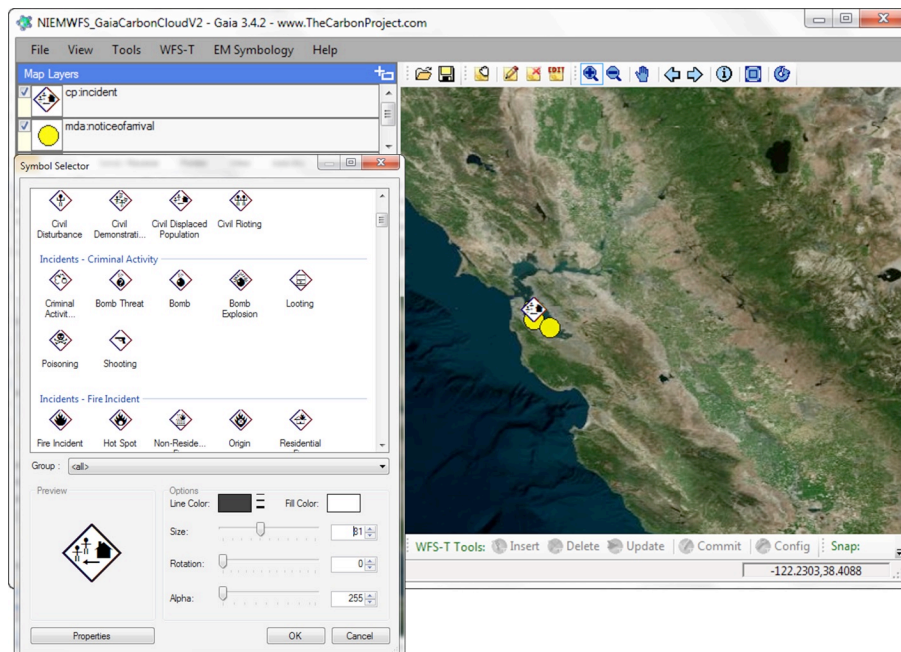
NIEMWFS_GaiaCarbonCloudV2 - Gaia 3.4.2 - www.TheCarbonProject.com

File View Tools WFS-T EM Symbology Help

Map Layers

cp:incident

mda:noticeofarrival

Symbol Selector

Civil Disturbance
Civil Demonstrati...
Civil Displaced Population
Civil Rioting

Incidents - Criminal Activity

Criminal Activit...
Bomb Threat
Bomb
Bomb Explosion
Looting

Poisoning
Shooting

Incidents - Fire Incident

Fire Incident
Hot Spot
Non-Reside...
Origin
Residential

Group : <all>

Preview

Options
Line Color:
Fill Color:

Size: 31

Rotation: 0

Alpha: 255

Properties
OK
Cancel

WFS-T Tools: Insert Delete Update Commit Config Snap:

-122.2303,38.4088